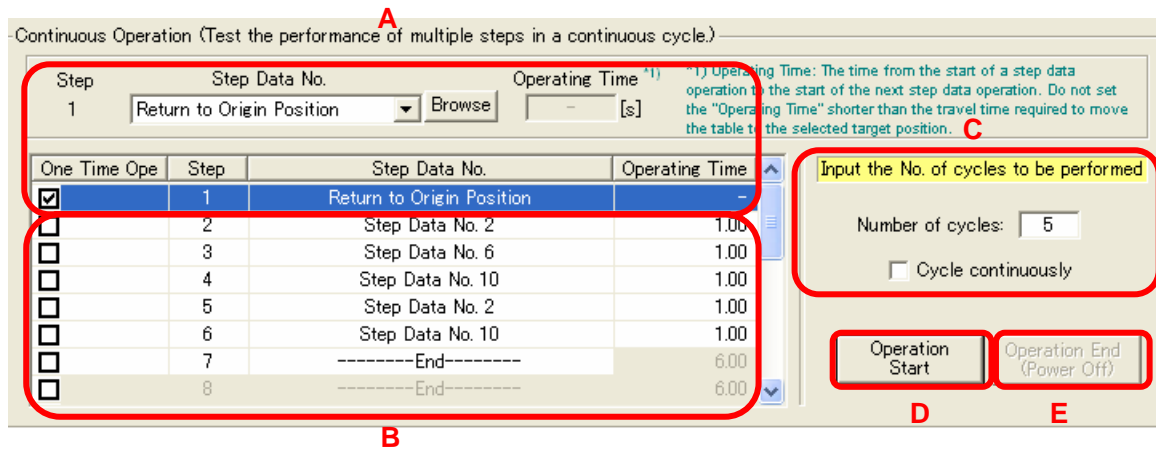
A

Continuous Operation (Test the performance of multiple steps in a continuous cycle.)

Step
1

Step Data No.
Return to Origin Position
Browse

Operating Time *1)
-
[s]

*1) Operating Time: The time from the start of a step data operation to the start of the next step data operation. Do not set the "Operating Time" shorter than the travel time required to move the table to the selected target position.

C

| One Time Ope | Step | Step Data No. | Operating Time |
|---|---|---|---|
| ☑ | 1 | Return to Origin Position | - |
| ☐ | 2 | Step Data No. 2 | 1.00 |
| ☐ | 3 | Step Data No. 6 | 1.00 |
| ☐ | 4 | Step Data No. 10 | 1.00 |
| ☐ | 5 | Step Data No. 2 | 1.00 |
| ☐ | 6 | Step Data No. 10 | 1.00 |
| ☐ | 7 | --------End-------- | 6.00 |
| ☐ | 8 | --------End-------- | 6.00 |

Input the No. of cycles to be performed

Number of cycles: 5

Cycle continuously

Operation Start

Operation End (Power Off)

B

D

E